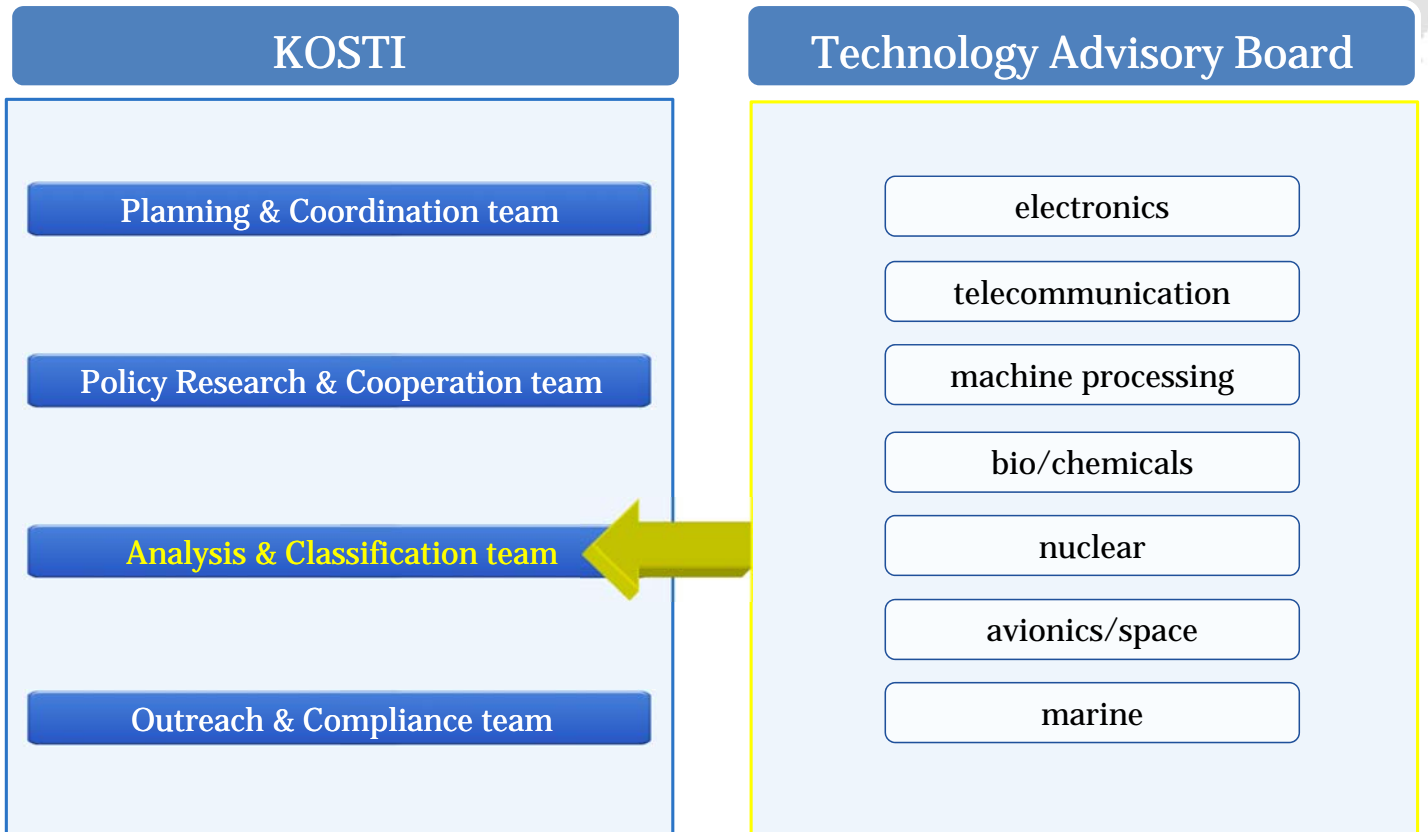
KOSTI

Planning & Coordination team

Policy Research & Cooperation team

Analysis & Classification team

Outreach & Compliance team

Technology Advisory Board

electronics

telecommunication

machine processing

bio/chemicals

nuclear

avionics/space

marine